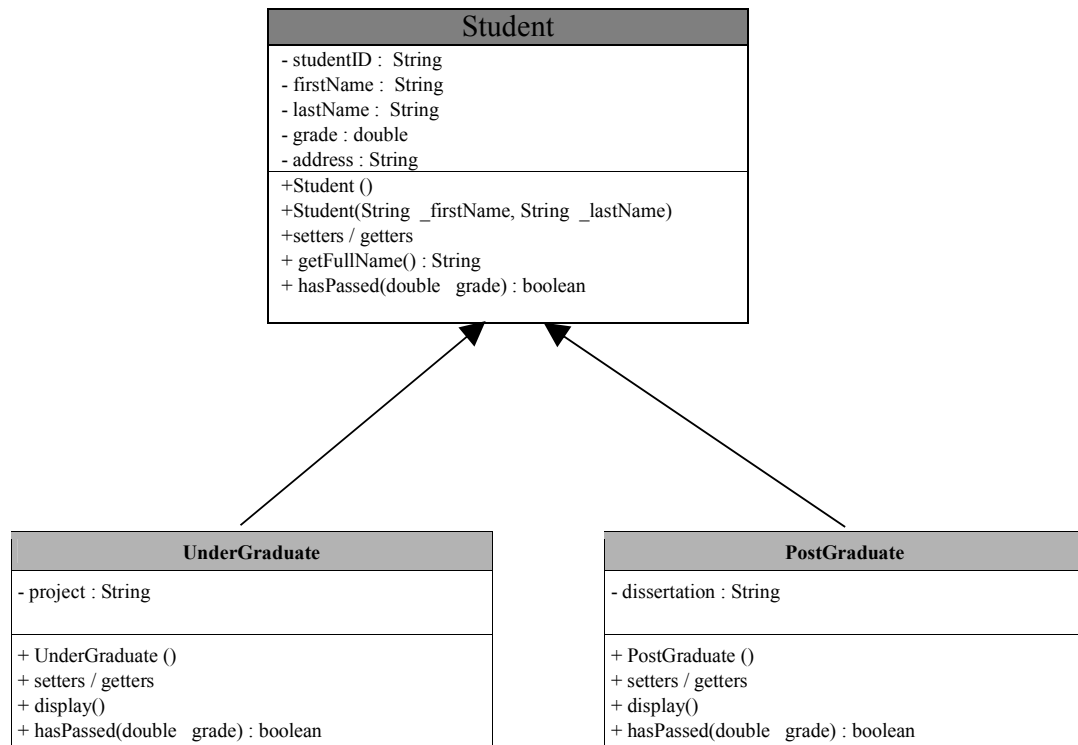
Student

- studentID : String
- firstName : String
- lastName : String
- grade : double
- address : String

+Student ()
+Student(String _firstName, String _lastName)
+setters / getters
+ getFullName() : String
+ hasPassed(double grade) : boolean

UnderGraduate

- project : String

+ UnderGraduate ()
+ setters / getters
+ display()
+ hasPassed(double grade) : boolean

PostGraduate

- dissertation : String

+ PostGraduate ()
+ setters / getters
+ display()
+ hasPassed(double grade) : boolean